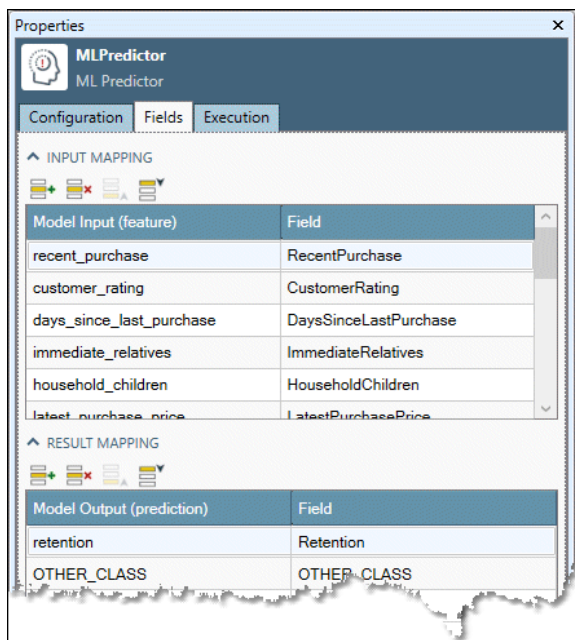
Properties ×

MLPredictor
ML Predictor

Configuration Fields Execution

INPUT MAPPING

| Model Input (feature) | Field |
|---|---|
| recent_purchase | RecentPurchase |
| customer_rating | CustomerRating |
| days_since_last_purchase | DaysSinceLastPurchase |
| immediate_relatives | ImmediateRelatives |
| household_children | HouseholdChildren |
| latest_purchase_price | LatestPurchasePrice |

RESULT MAPPING

| Model Output (prediction) | Field |
|---|---|
| retention | Retention |
| OTHER_CLASS | OTHER_CLASS |